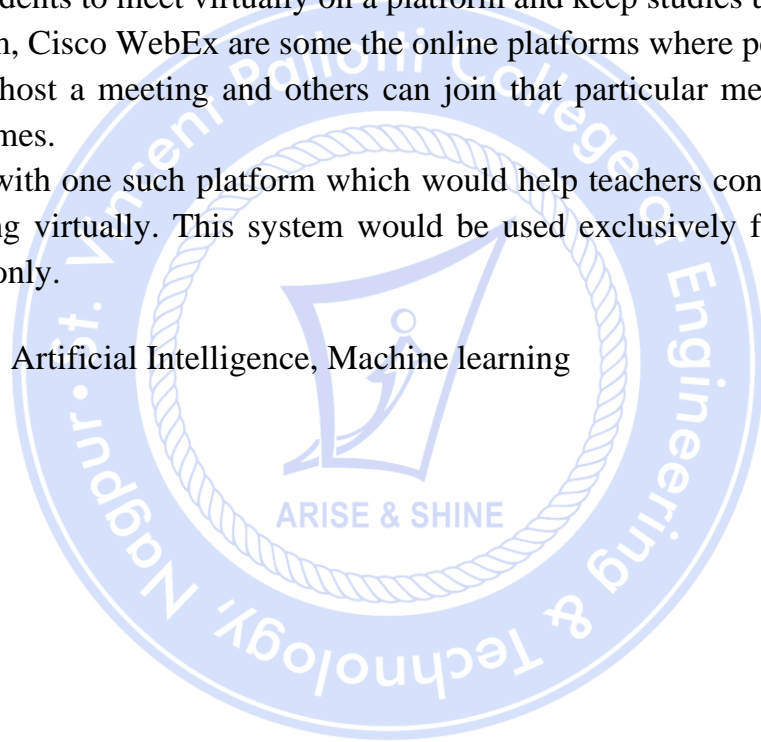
dents to meet virtually on a platform and keep studies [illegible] n, Cisco WebEx are some the online platforms where p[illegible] host a meeting and others can join that particular me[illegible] mes.

with one such platform which would help teachers con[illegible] g virtually. This system would be used exclusively f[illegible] only.

Artificial Intelligence, Machine learning

St. Vincent Pallotti College of Engineering & Technology, Nagpur

ARISE & SHINE